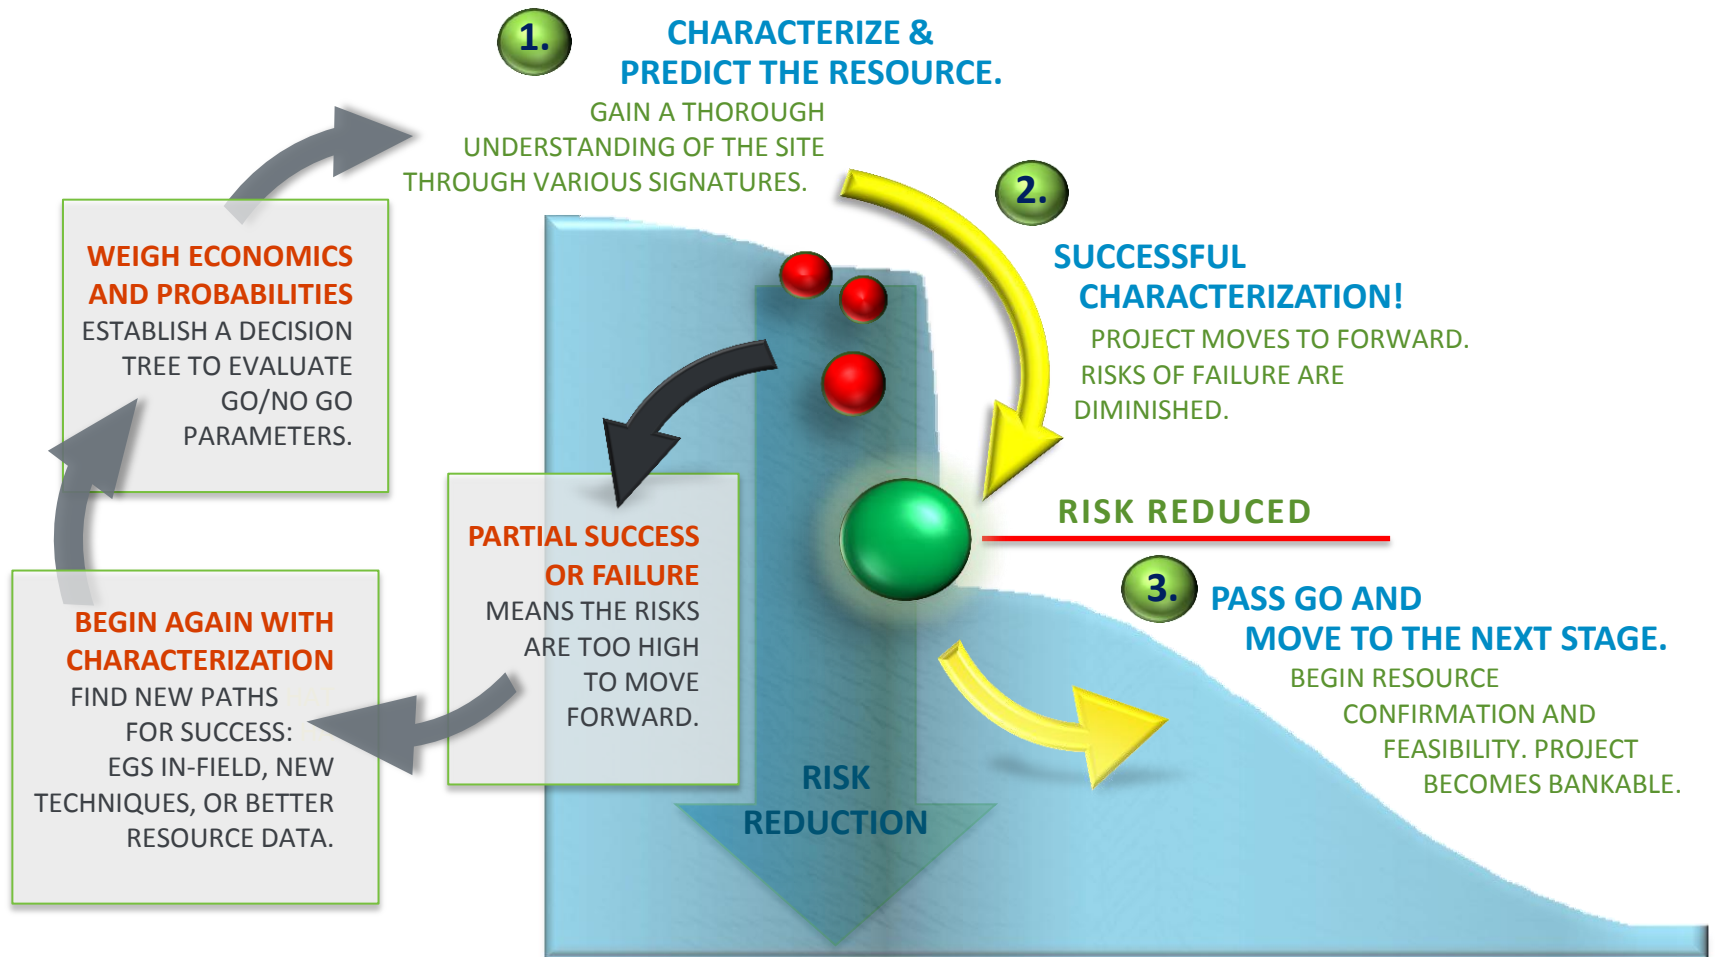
1.

CHARACTERIZE & PREDICT THE RESOURCE.

GAIN A THOROUGH UNDERSTANDING OF THE SITE THROUGH VARIOUS SIGNATURES.

2.

SUCCESSFUL CHARACTERIZATION!

PROJECT MOVES TO FORWARD. RISKS OF FAILURE ARE DIMINISHED.

WEIGH ECONOMICS AND PROBABILITIES

ESTABLISH A DECISION TREE TO EVALUATE GO/NO GO PARAMETERS.

RISK REDUCED

PARTIAL SUCCESS OR FAILURE

MEANS THE RISKS ARE TOO HIGH TO MOVE FORWARD.

3.

PASS GO AND MOVE TO THE NEXT STAGE.

BEGIN RESOURCE CONFIRMATION AND FEASIBILITY. PROJECT BECOMES BANKABLE.

BEGIN AGAIN WITH CHARACTERIZATION

FIND NEW PATHS FOR SUCCESS: EGS IN-FIELD, NEW TECHNIQUES, OR BETTER RESOURCE DATA.

RISK REDUCTION